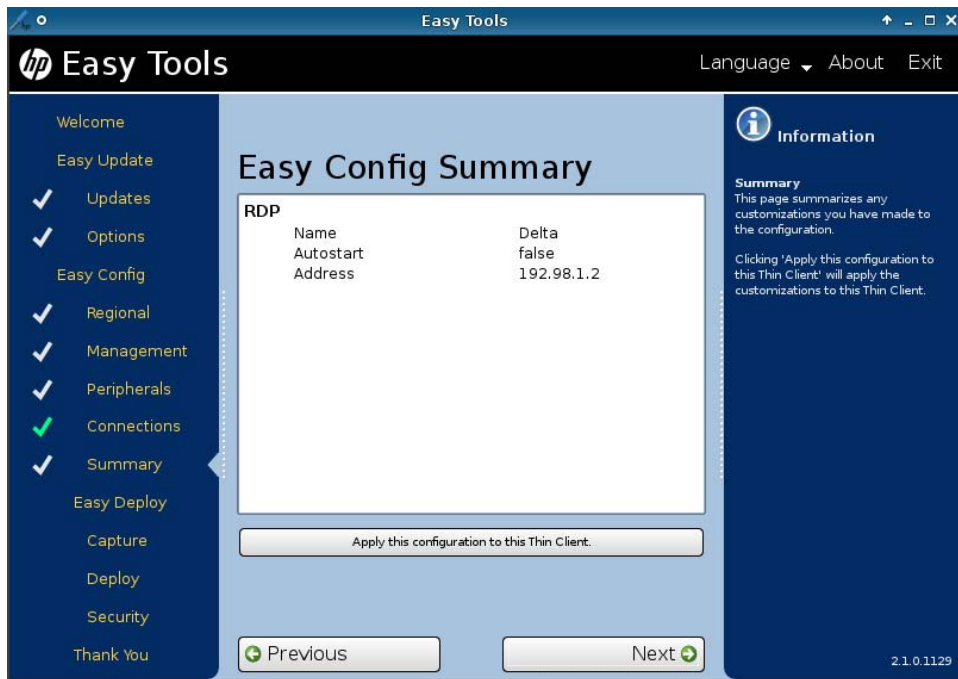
Easy Tools

hp Easy Tools

Language About Exit

Welcome
Easy Update
Updates
Options
Easy Config
Regional
Management
Peripherals
Connections
Summary
Easy Deploy
Capture
Deploy
Security
Thank You

Easy Config Summary

RDP

| | |
|---|---|
| Name | Delta |
| Autostart | false |
| Address | 192.98.1.2 |

Apply this configuration to this Thin Client.

Previous

Next

Information

Summary
This page summarizes any customizations you have made to the configuration.

Clicking 'Apply this configuration to this Thin Client' will apply the customizations to this Thin Client.

2.1.0.1129